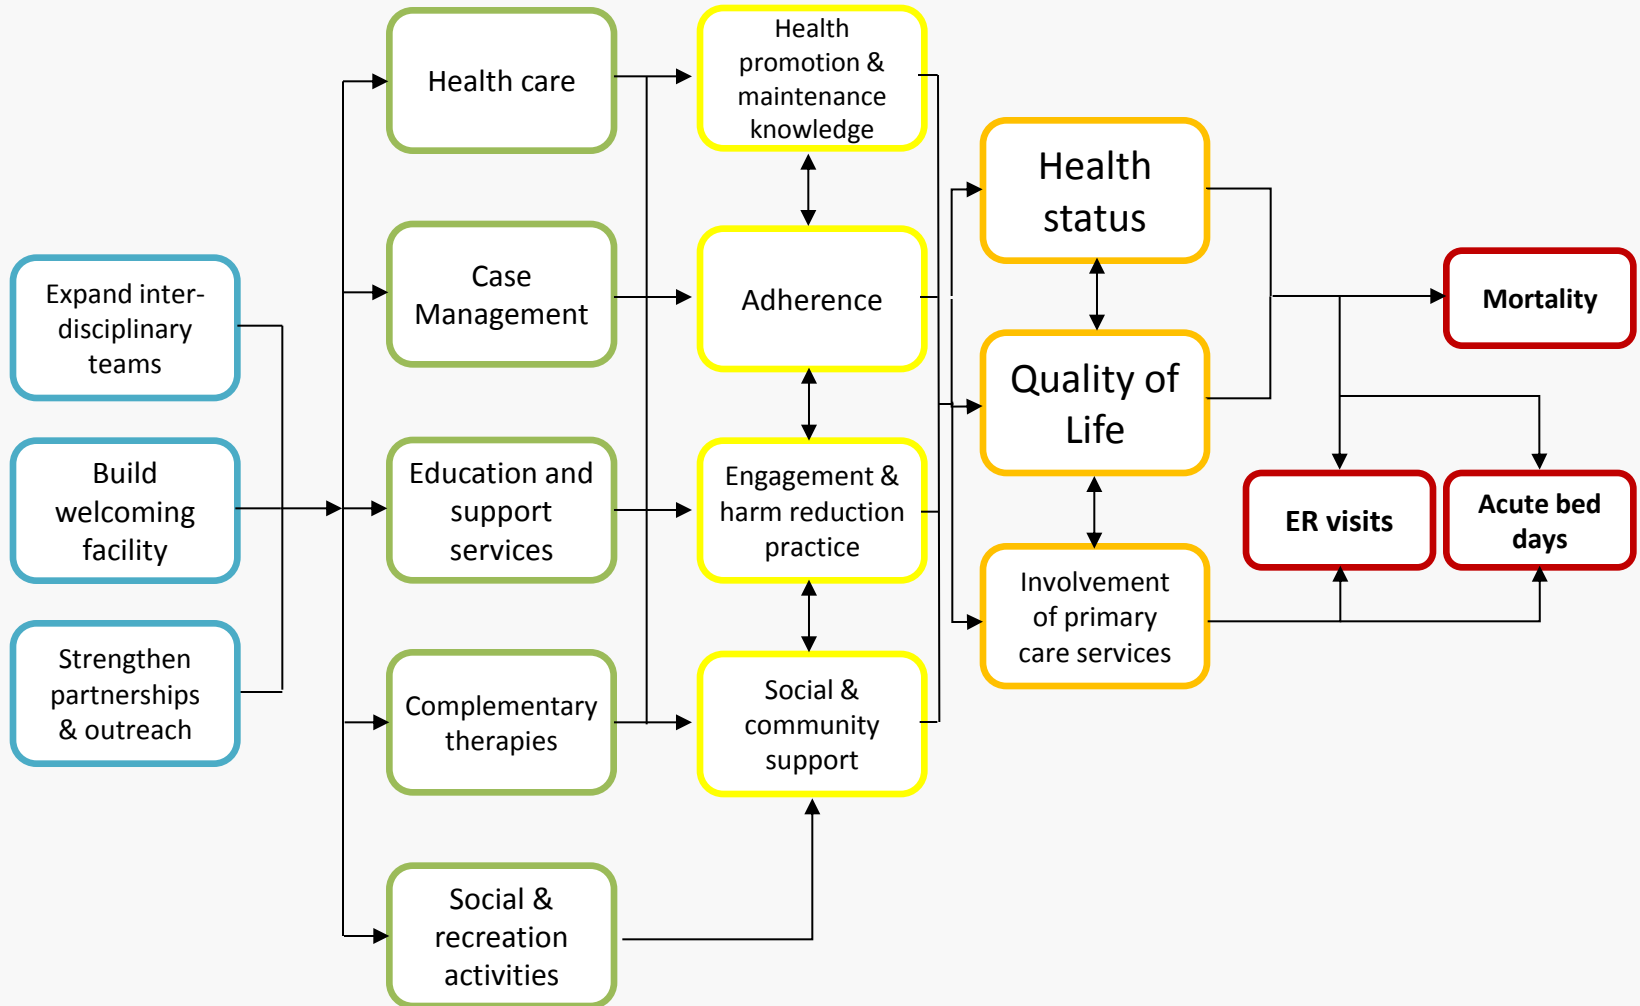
Expand interdisciplinary teams

Build welcoming facility

Strengthen partnerships & outreach

Health care

Case Management

Education and support services

Complementary therapies

Social & recreation activities

Health promotion & maintenance knowledge

Adherence

Engagement & harm reduction practice

Social & community support

Health status

Quality of Life

Involvement of primary care services

Mortality

ER visits

Acute bed days